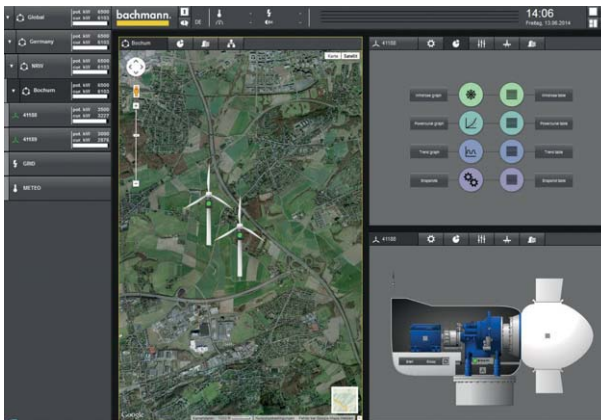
Global
pot. kW 6500
cur. kW 6103

Germany
pot. kW 6500
cur. kW 6103

NRW
pot. kW 6500
cur. kW 6103

Bochum
pot. kW 6500
cur. kW 6103

41150
pot. kW 3500
cur. kW 3227

41159
pot. kW 3000
cur. kW 2876

GRID

METEO

bachmann.

DE

14:06
Freitag, 13.06.2014

Bochum

Karte Satellit

Google

41150

Inverter graph
Inverter table
Powercurve graph
Powercurve table
Trend graph
Trend table
Snapshot
Snapshot table

41150